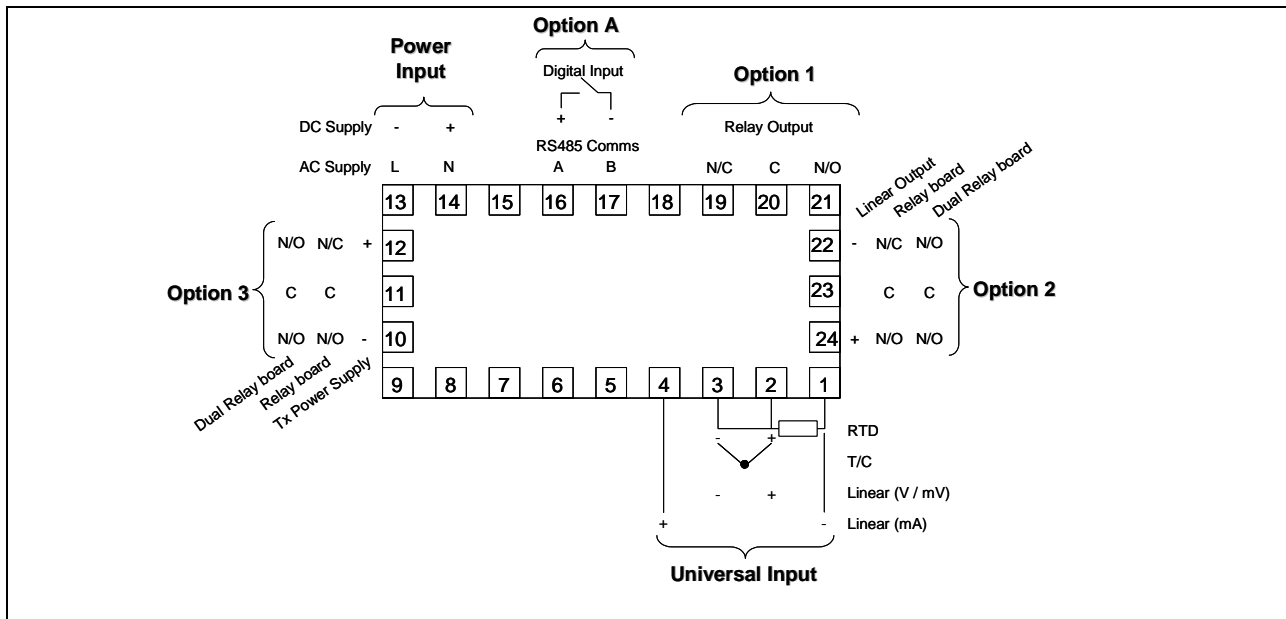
Power Input

Option A

Digital Input

Option 1

DC Supply - +

+ -

RS485 Comms

Relay Output

AC Supply L N

A B

N/C C N/O

Linear Output
Relay board
Dual Relay board

13 14 15 16 17 18 19 20 21

N/O N/C + 12

22 - N/C N/O

Option 3

C C 11

23 C C

Option 2

N/O N/O - 10

24 + N/O N/O

Dual Relay board
Relay board
Tx Power Supply

9 8 7 6 5 4 3 2 1

- +

RTD

T/C

- +

Linear (V / mV)

+ -

Linear (mA)

Universal Input